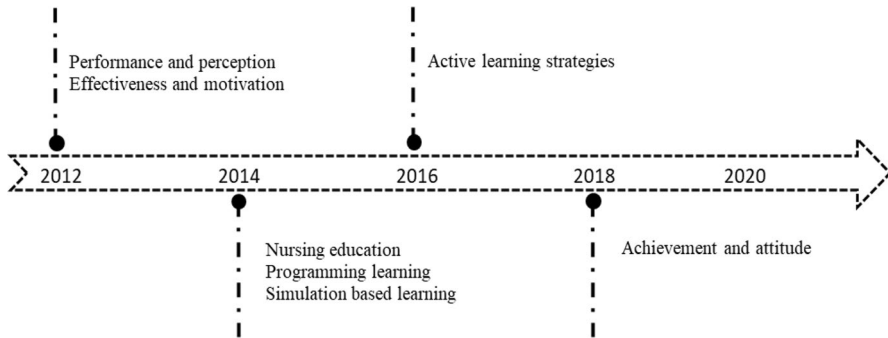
Performance and perception
Effectiveness and motivation

Active learning strategies

2012

2014

2016

2018

2020

Nursing education
Programming learning
Simulation based learning

Achievement and attitude